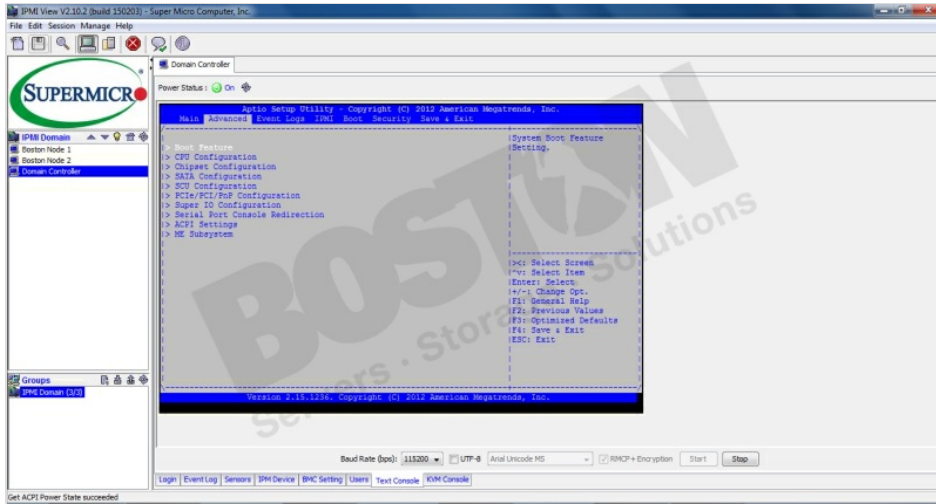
IPMI View V2.10.2 (build 150203) - Super Micro Computer, Inc.

File Edit Session Manage Help

SUPERMICRO

IPMI Domain
Boston Node 1
Boston Node 2
Domain Controller

Groups
IPMI Domain (3/3)

Domain Controller

Power Status : On

Aptio Setup Utility - Copyright (C) 2012 American Megatrends, Inc.
Main Advanced Event Logs IPMI Boot Security Save & Exit

> Boot Feature
> CPU Configuration
> Chipset Configuration
> SATA Configuration
> SCU Configuration
> PCIe/PCI/PnP Configuration
> Super IO Configuration
> Serial Port Console Redirection
> ACPI Settings
> ME Subsystem

System Boot Feature Setting.

><: Select Screen
^v: Select Item
Enter: Select
+/-: Change Opt.
F1: General Help
F2: Previous Values
F3: Optimized Defaults
F4: Save & Exit
ESC: Exit

Version 2.15.1236. Copyright (C) 2012 American Megatrends, Inc.

BOSTON
Servers · Storage · Solutions

Baud Rate (bps): 115200 UTF-8 Arial Unicode MS RMCP+Encryption Start Stop

Login Event Log Sensors IPM Device BMC Setting Users Text Console KVM Console

Get ACPI Power State succeeded